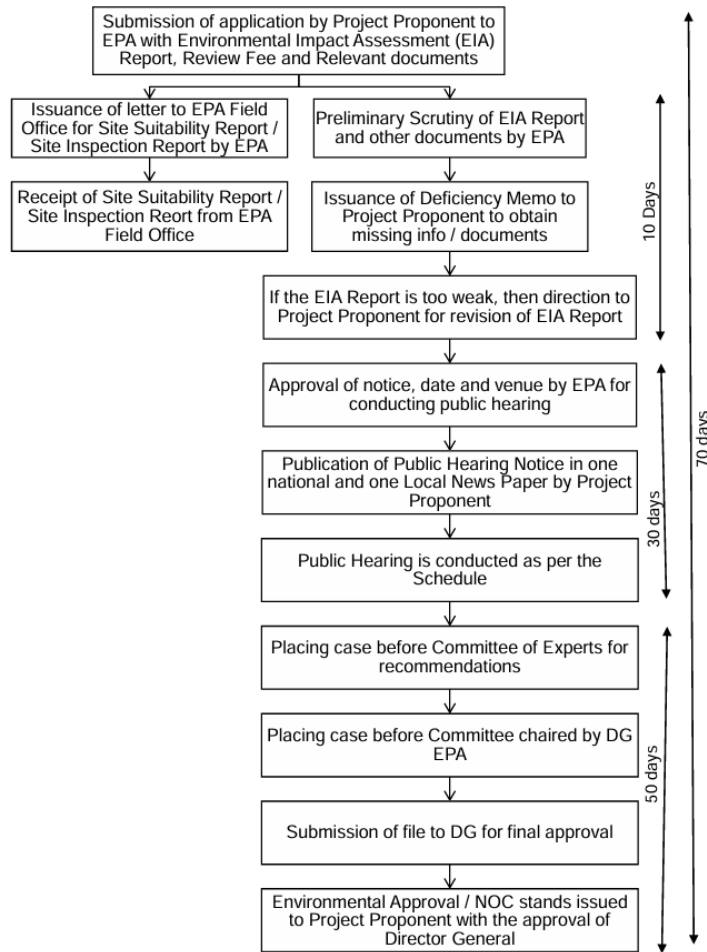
Submission of application by Project Proponent to EPA with Environmental Impact Assessment (EIA) Report, Review Fee and Relevant documents

Issuance of letter to EPA Field Office for Site Suitability Report / Site Inspection Report by EPA

Receipt of Site Suitability Report / Site Inspection Reort from EPA Field Office

Preliminary Scrutiny of EIA Report and other documents by EPA

Issuance of Deficiency Memo to Project Proponent to obtain missing info / documents

If the EIA Report is too weak, then direction to Project Proponent for revision of EIA Report

10 Days

Approval of notice, date and venue by EPA for conducting public hearing

Publication of Public Hearing Notice in one national and one Local News Paper by Project Proponent

Public Hearing is conducted as per the Schedule

30 days

Placing case before Committee of Experts for recommendations

Placing case before Committee chaired by DG EPA

Submission of file to DG for final approval

Environmental Approval / NOC stands issued to Project Proponent with the approval of Director General

50 days

70 days